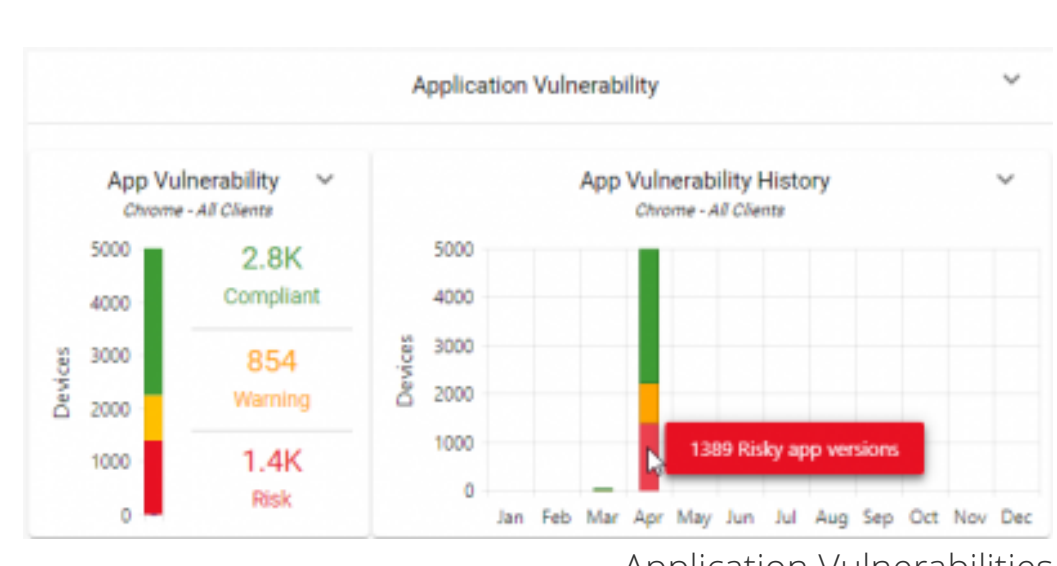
Application Vulnerability

App Vulnerability
Chrome - All Clients

Devices
5000
4000
3000
2000
1000
0

2.8K
Compliant

854
Warning

1.4K
Risk

App Vulnerability History
Chrome - All Clients

Devices
5000
4000
3000
2000
1000
0

1389 Risky app versions

Jan Feb Mar Apr May Jun Jul Aug Sep Oct Nov Dec

Application Vulnerabilities